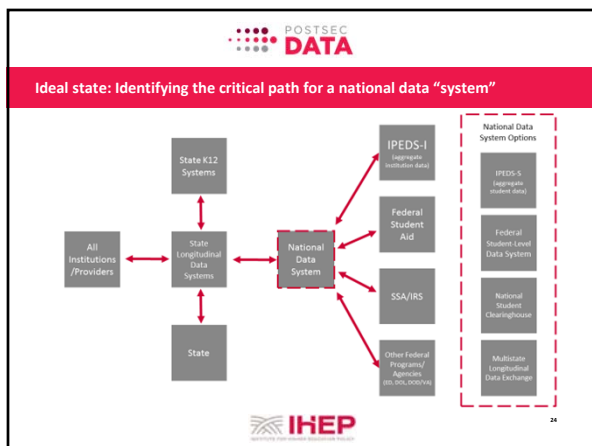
POSTSEC DATA

Ideal state: Identifying the critical path for a national data "system"

State K12 Systems

All Institutions /Providers

State Longitudinal Data Systems

State

National Data System

IPEDS-I (aggregate institution data)

Federal Student Aid

SSA/IRS

Other Federal Programs/ Agencies (ED, DOL, DOD/VA)

National Data System Options

IPEDS-S (aggregate student data)

Federal Student-Level Data System

National Student Clearinghouse

Multistate Longitudinal Data Exchange

IHEP

INSTITUTE FOR HIGHER EDUCATION POLICY

24